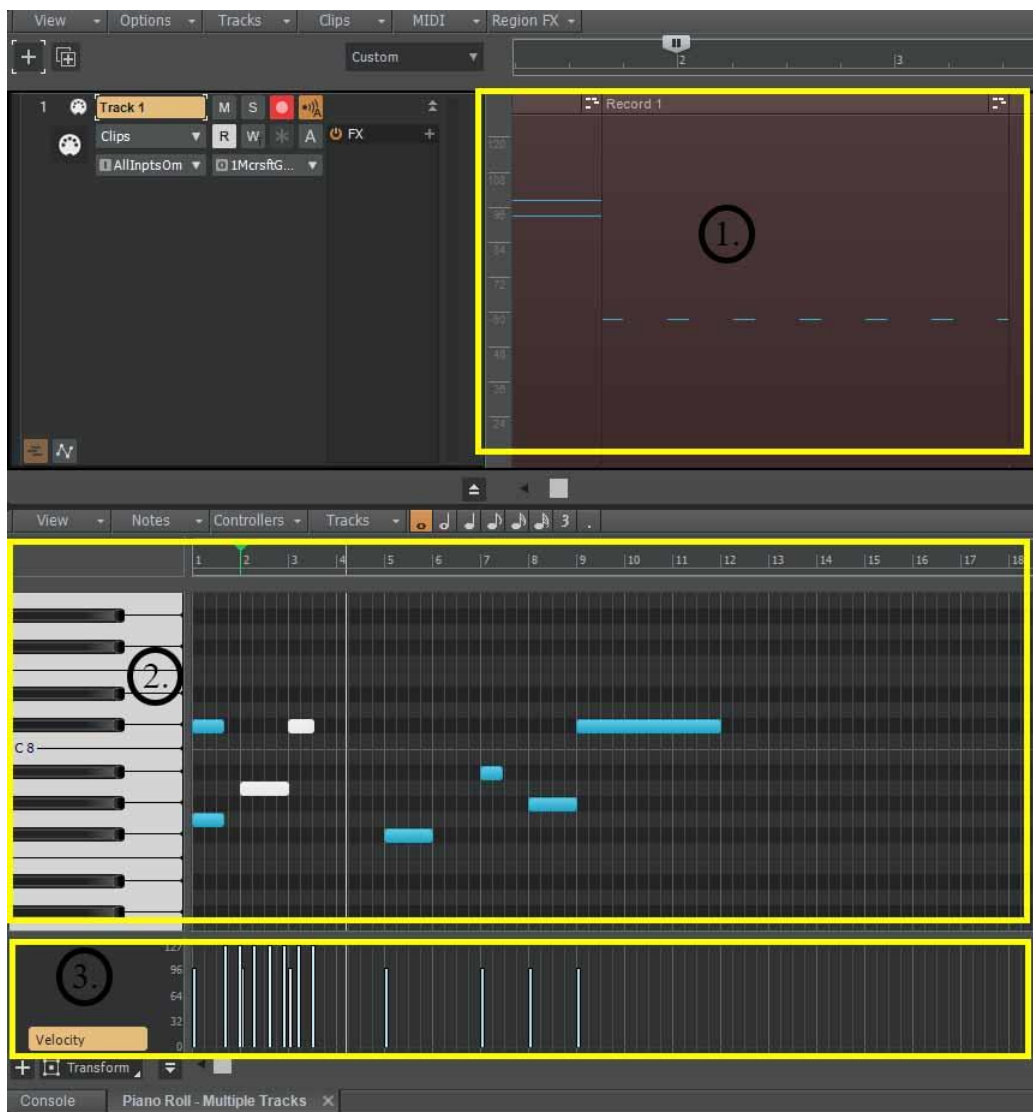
View Options Tracks Clips MIDI Region FX

Custom

2 3

1 Track 1 M S

Clips R W A FX

AllInptsOm 1McrsftG...

Record 1

120
108
96
84
72
60
48
36
24

1.

View Notes Controllers Tracks 3 .

1 2 3 4 5 6 7 8 9 10 11 12 13 14 15 16 17 18

2.

C 8

3.

127
96
64
32
0

Velocity

Transform

Console Piano Roll - Multiple Tracks ×